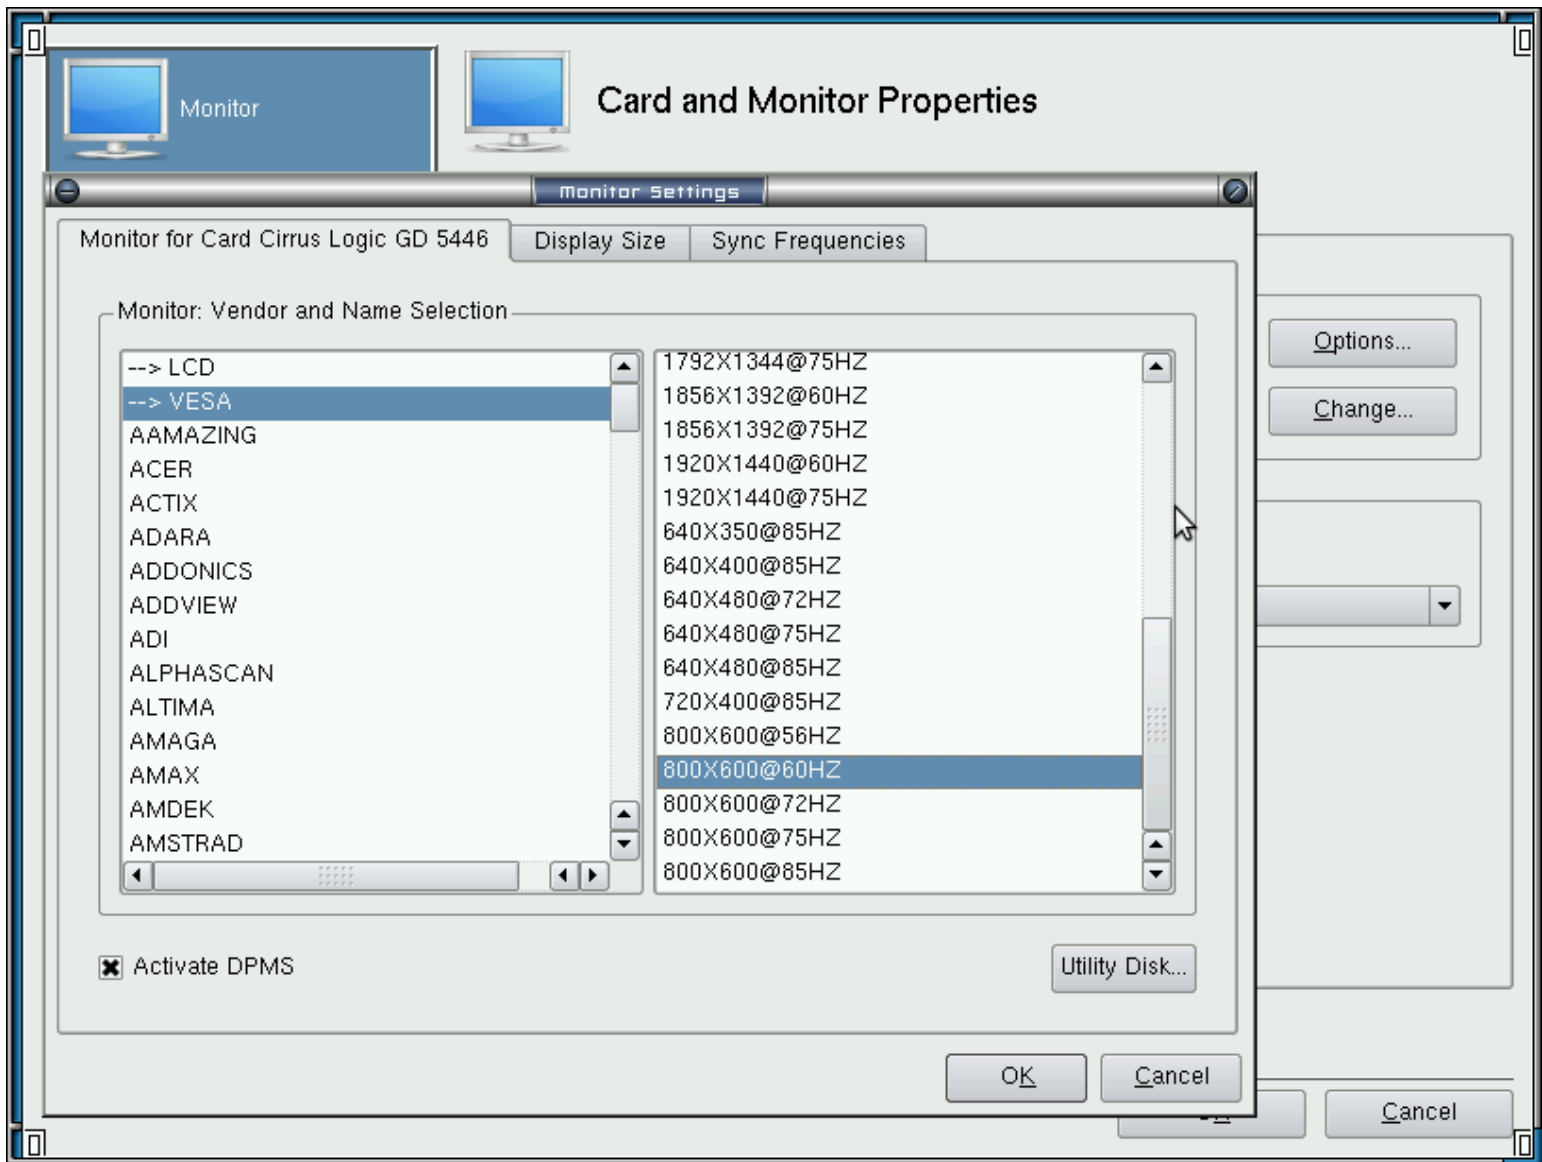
Monitor

Card and Monitor Properties

Monitor Settings

Monitor for Card Cirrus Logic GD 5446 | Display Size | Sync Frequencies

Monitor: Vendor and Name Selection

--> LCD
--> VESA
AAMAZING
ACER
ACTIX
ADARA
ADDONICS
ADDVIEW
ADI
ALPHASCAN
ALTIMA
AMAGA
AMAX
AMDEK
AMSTRAD

1792X1344@75HZ
1856X1392@60HZ
1856X1392@75HZ
1920X1440@60HZ
1920X1440@75HZ
640X350@85HZ
640X400@85HZ
640X480@72HZ
640X480@75HZ
640X480@85HZ
720X400@85HZ
800X600@56HZ
800X600@60HZ
800X600@72HZ
800X600@75HZ
800X600@85HZ

Options...
Change...

Activate DPMS

Utility Disk...

OK
Cancel

Cancel